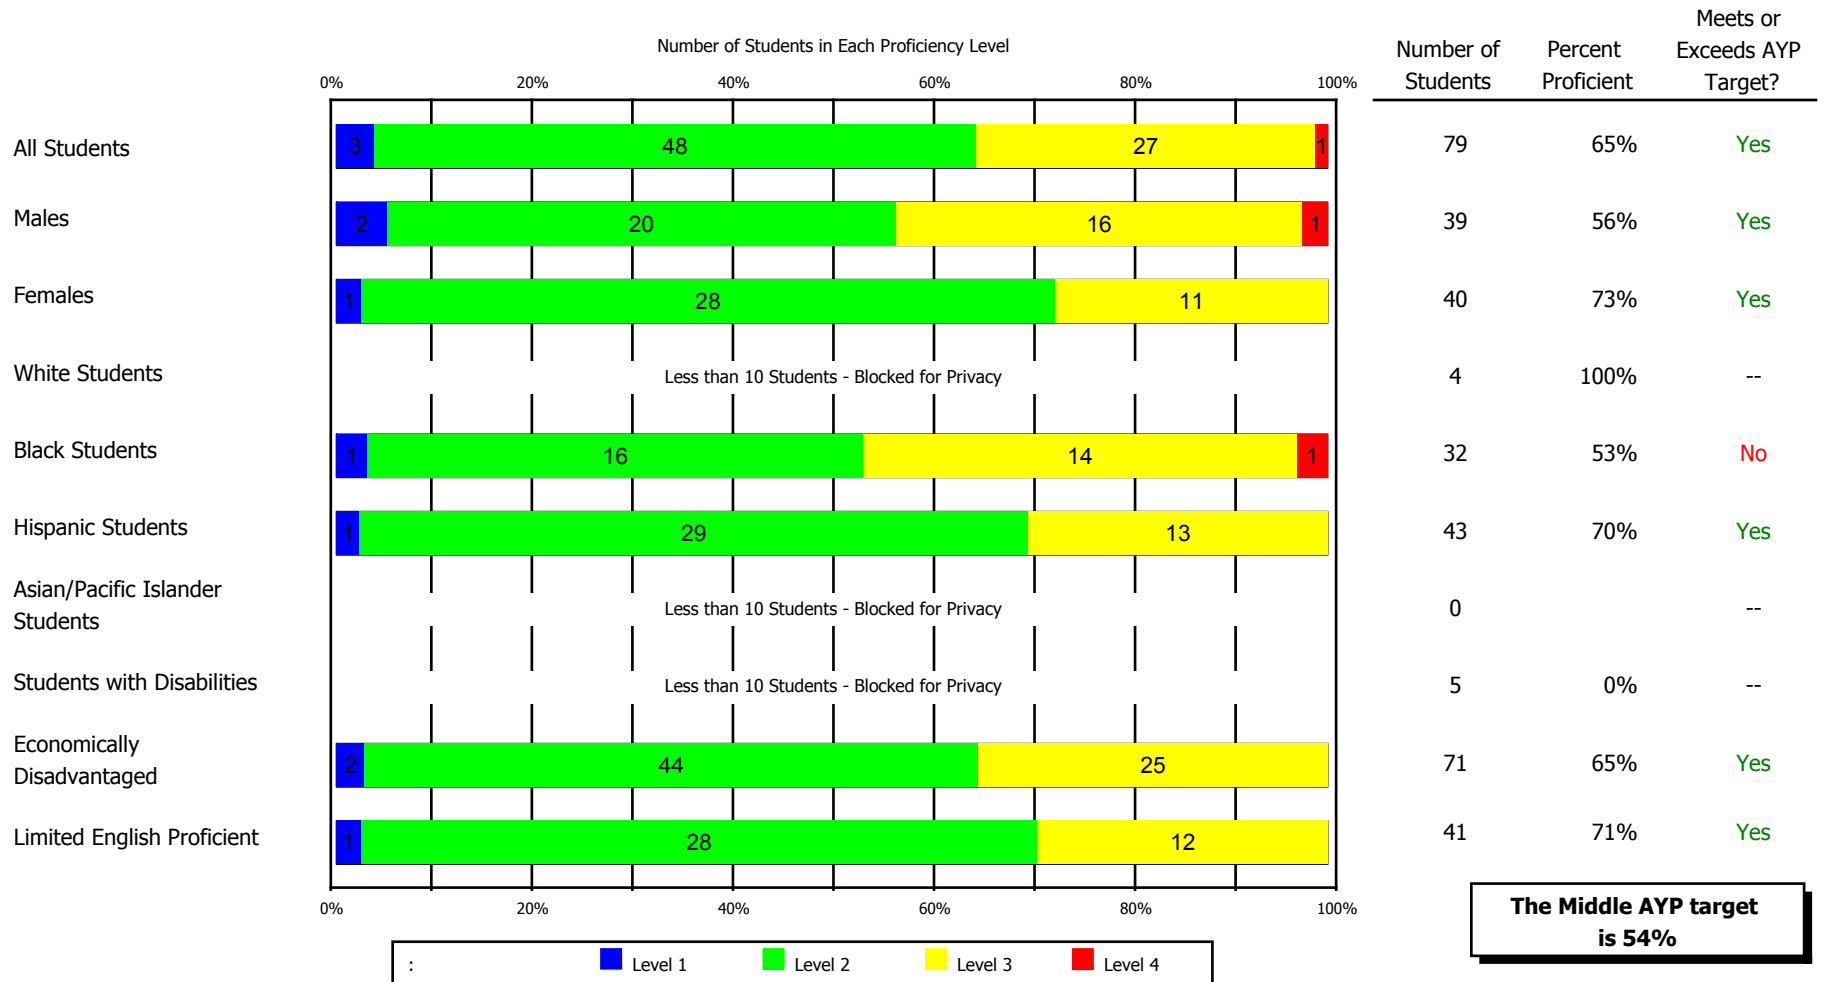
Number of Students in Each Proficiency Level

0% 20% 40% 60% 80% 100%

| | | Number of Students | Percent Proficient | Meets or Exceeds AYP Target? |
|---|---|---|---|---|
| All Students | 3 48 27 1 | 79 | 65% | Yes |
| Males | 2 20 16 1 | 39 | 56% | Yes |
| Females | 1 28 11 | 40 | 73% | Yes |
| White Students | Less than 10 Students - Blocked for Privacy | 4 | 100% | -- |
| Black Students | 1 16 14 1 | 32 | 53% | No |
| Hispanic Students | 1 29 13 | 43 | 70% | Yes |
| Asian/Pacific Islander Students | Less than 10 Students - Blocked for Privacy | 0 | | -- |
| Students with Disabilities | Less than 10 Students - Blocked for Privacy | 5 | 0% | -- |
| Economically Disadvantaged | 2 44 25 | 71 | 65% | Yes |
| Limited English Proficient | 1 28 12 | 41 | 71% | Yes |

0% 20% 40% 60% 80% 100%

: Level 1 Level 2 Level 3 Level 4

The Middle AYP target is 54%